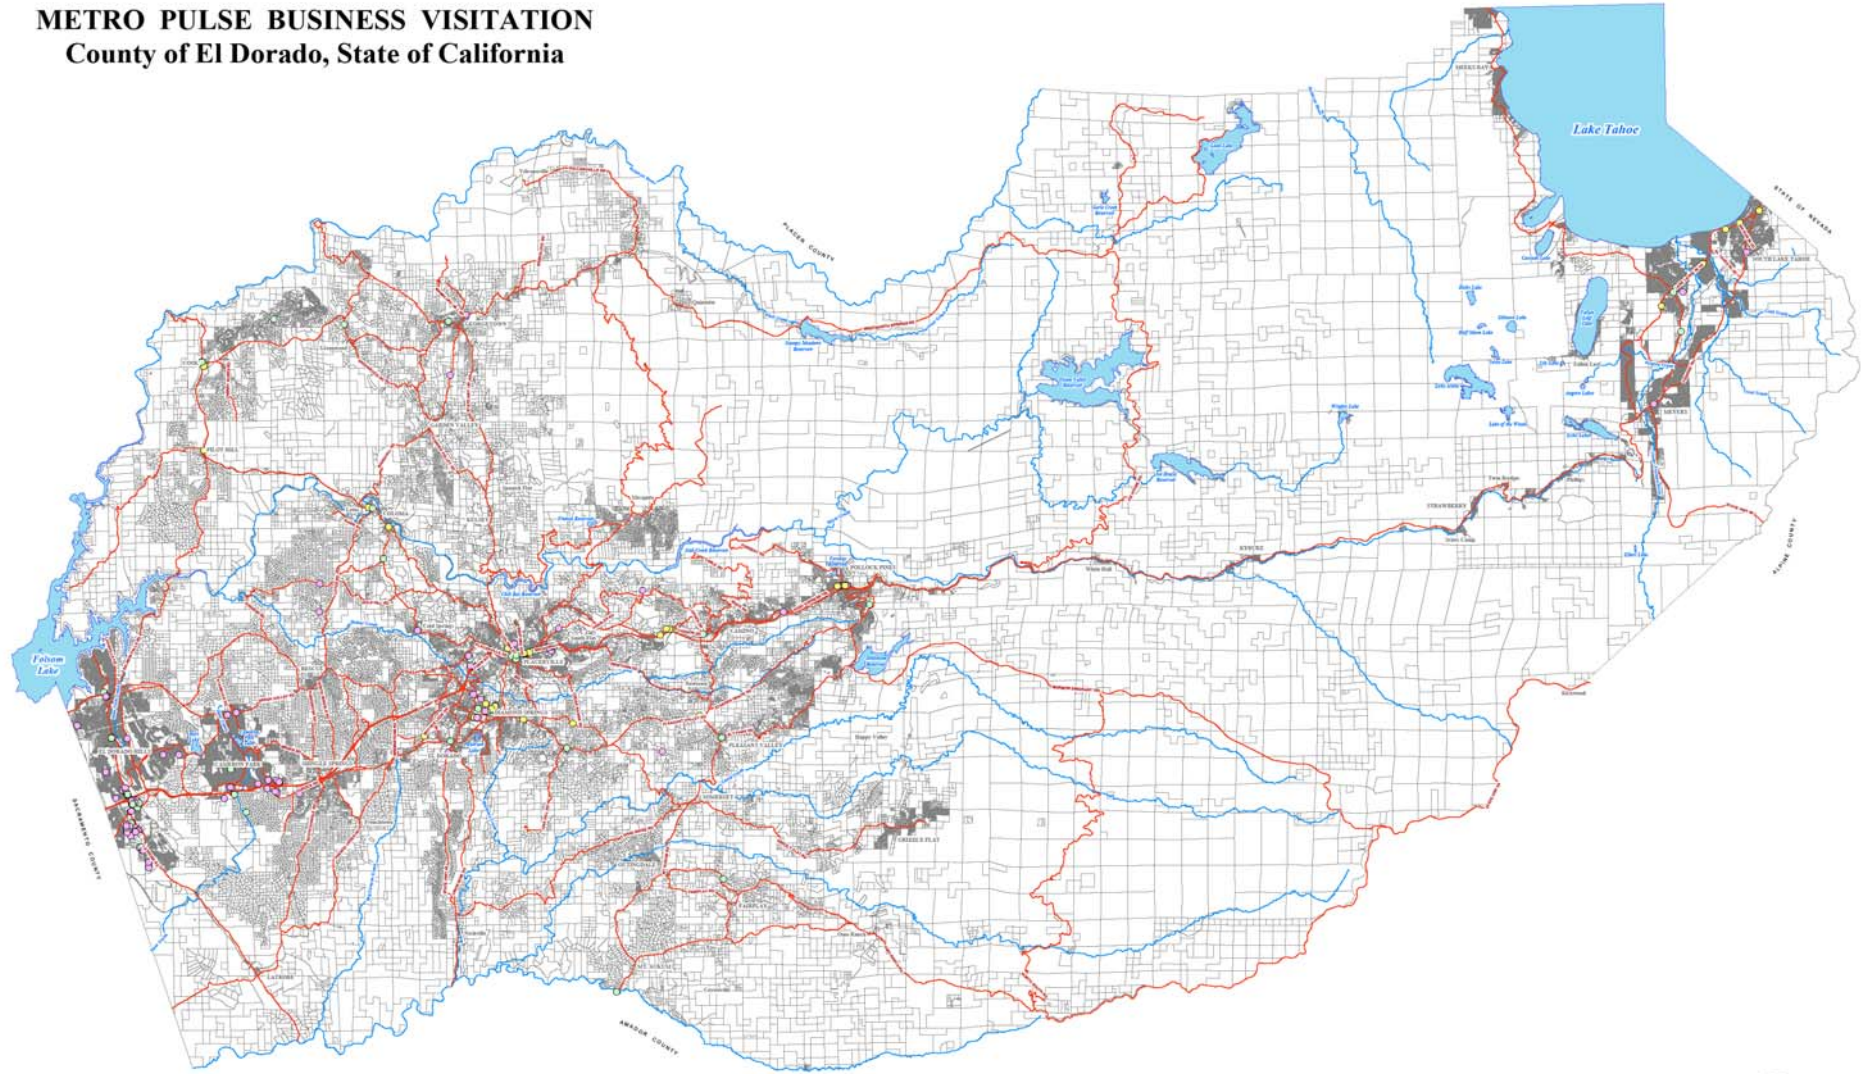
METRO PULSE BUSINESS VISITATION
County of El Dorado, State of California

Lake Tahoe

STATE OF NEVADA

SOUTH LAKE TAHOE

PLACER COUNTY

Folsom Lake

SACRAMENTO COUNTY

AMADOR COUNTY

ALPINE COUNTY

POLLOCK PINES

PLACERVILLE

CAMINO

EL DORADO HILLS

CAMERON PARK

SHINGLE SPRINGS

PLEASANT VALLEY

COLOMA

GEORGETOWN

GARDEN VALLEY

COOL

PILOT HILL

SOMERSET

FAIRPLAY

GRIZZLY FLAT

KYBURZ

STRAWBERRY

MEYERS

LATROBE

MT. AUKUM

DIAMOND SPRINGS

EL DORADO

Twin Bridges

Ice House Reservoir

Union Valley Reservoir

Loon Lake

Stumpy Meadows Reservoir

Echo Lake

Fallen Leaf Lake

Wrights Lake